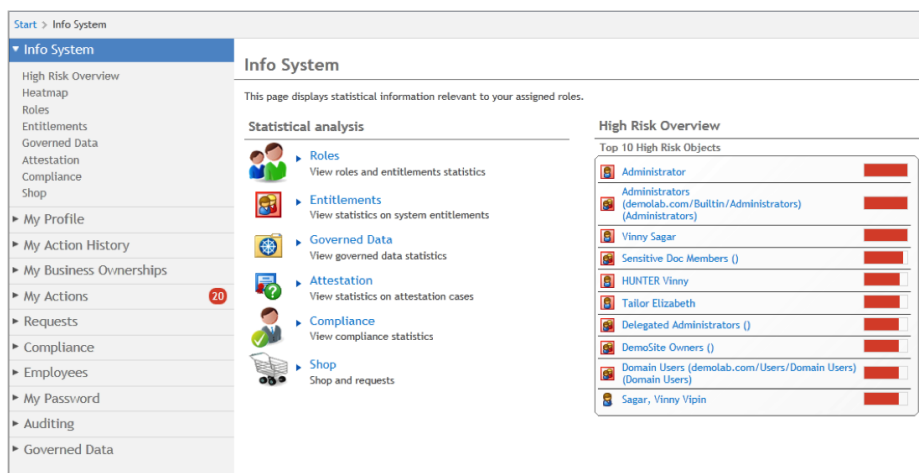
Start > Info System

▼ Info System
High Risk Overview
Heatmap
Roles
Entitlements
Governed Data
Attestation
Compliance
Shop
▶ My Profile
▶ My Action History
▶ My Business Ownerships
▶ My Actions 20
▶ Requests
▶ Compliance
▶ Employees
▶ My Password
▶ Auditing
▶ Governed Data

Info System

This page displays statistical information relevant to your assigned roles.

Statistical analysis

Roles
View roles and entitlements statistics

Entitlements
View statistics on system entitlements

Governed Data
View governed data statistics

Attestation
View statistics on attestation cases

Compliance
View compliance statistics

Shop
Shop and requests

High Risk Overview

Top 10 High Risk Objects

Administrator
Administrators (demolab.com/Builtin/Administrators) (Administrators)
Vinny Sagar
Sensitive Doc Members ()
HUNTER Vinny
Tailor Elizabeth
Delegated Administrators ()
DemoSite Owners ()
Domain Users (demolab.com/Users/Domain Users) (Domain Users)
Sagar, Vinny Vipin